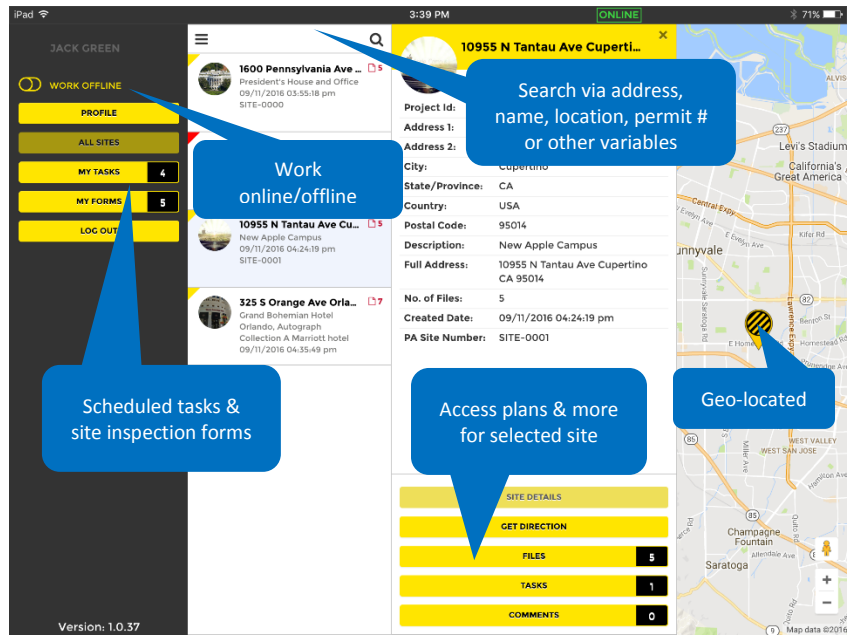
iPad 3:39 PM ONLINE 71%

JACK GREEN

WORK OFFLINE

PROFILE

ALL SITES

MY TASKS 4

MY FORMS 5

LOG OUT

Version: 1.0.37

1600 Pennsylvania Ave ... 5
President's House and Office
09/11/2016 03:55:18 pm
SITE-0000

10955 N Tantau Ave Cu... 5
New Apple Campus
09/11/2016 04:24:19 pm
SITE-0001

325 S Orange Ave Orla... 7
Grand Bohemian Hotel
Orlando, Autograph
Collection A Marriott hotel
09/11/2016 04:35:49 pm

10955 N Tantau Ave Cupertin

Project Id:
Address 1:
Address 2:
City: Cupertino
State/Province: CA
Country: USA
Postal Code: 95014
Description: New Apple Campus
Full Address: 10955 N Tantau Ave Cupertino CA 95014
No. of Files: 5
Created Date: 09/11/2016 04:24:19 pm
PA Site Number: SITE-0001

SITE DETAILS

GET DIRECTION

FILES 5

TASKS 1

COMMENTS 0

Search via address, name, location, permit # or other variables

Work online/offline

Scheduled tasks & site inspection forms

Access plans & more for selected site

Geo-located

Levi's Stadium
California's Great America
Central Expy
Kifer Rd
unnyvale
E Homestead Rd
WEST VALLEY
WEST SAN JOSE
Champagne Fountain
Saratoga
Map data ©2016